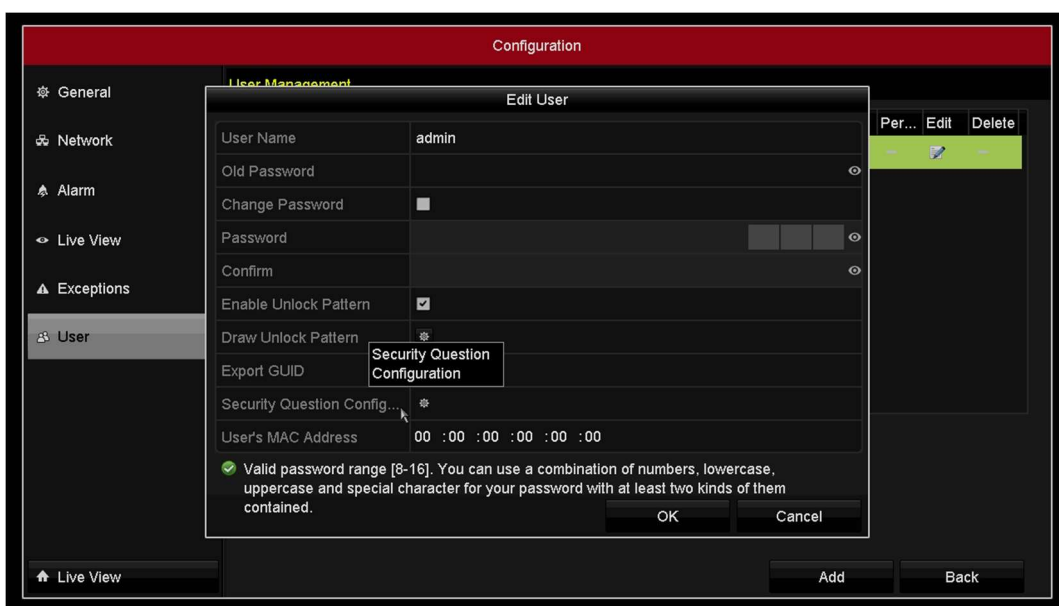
Configuration

General
Network
Alarm
Live View
Exceptions
User

User Management

Per... Edit Delete

Edit User

User Name admin
Old Password
Change Password
Password
Confirm
Enable Unlock Pattern
Draw Unlock Pattern
Export GUID
Security Question Config...
User's MAC Address 00 :00 :00 :00 :00 :00

Security Question Configuration

Valid password range [8-16]. You can use a combination of numbers, lowercase, uppercase and special character for your password with at least two kinds of them contained.

OK Cancel

Live View

Add Back